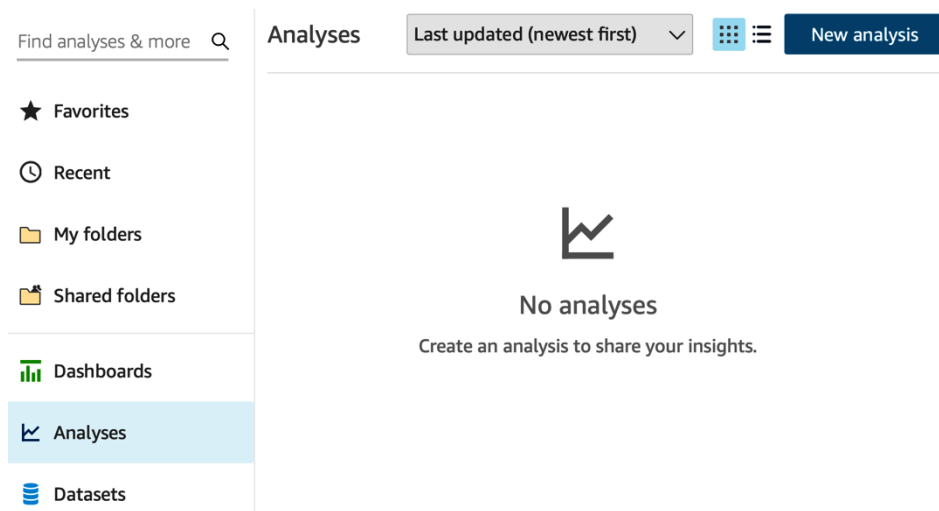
Find analyses & more

Favorites

Recent

My folders

Shared folders

Dashboards

Analyses

Datasets

Analyses

Last updated (newest first)

New analysis

No analyses

Create an analysis to share your insights.